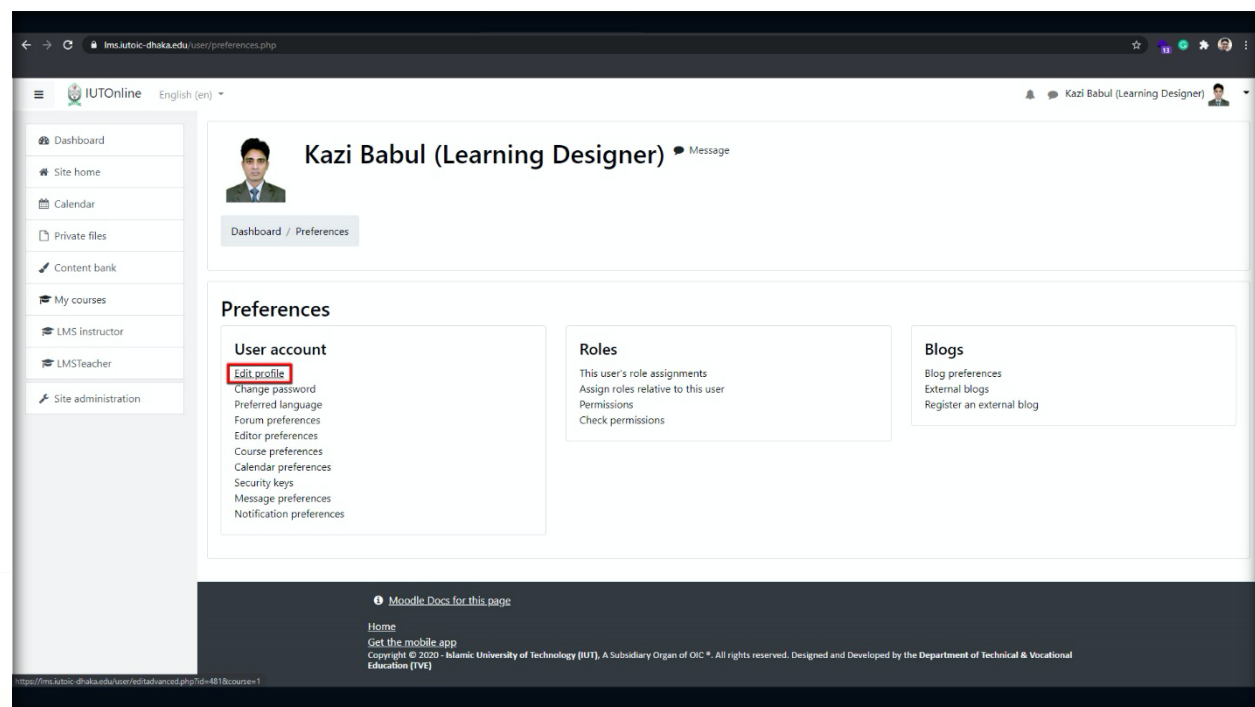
lms.iutoic-dhaka.edu/user/preferences.php

IUTOnline English (en)

Kazi Babul (Learning Designer)

Dashboard
Site home
Calendar
Private files
Content bank
My courses
LMS instructor
LMSTeacher
Site administration

Kazi Babul (Learning Designer) Message

Dashboard / Preferences

Preferences

User account
Edit profile
Change password
Preferred language
Forum preferences
Editor preferences
Course preferences
Calendar preferences
Security keys
Message preferences
Notification preferences

Roles
This user's role assignments
Assign roles relative to this user
Permissions
Check permissions

Blogs
Blog preferences
External blogs
Register an external blog

Moodle Docs for this page

Home
Get the mobile app
Copyright © 2020 - Islamic University of Technology (IUT), A Subsidiary Organ of OIC ®. All rights reserved. Designed and Developed by the Department of Technical & Vocational Education (TVE)

https://lms.iutoic-dhaka.edu/user/editadvanced.php?id=481&course=1